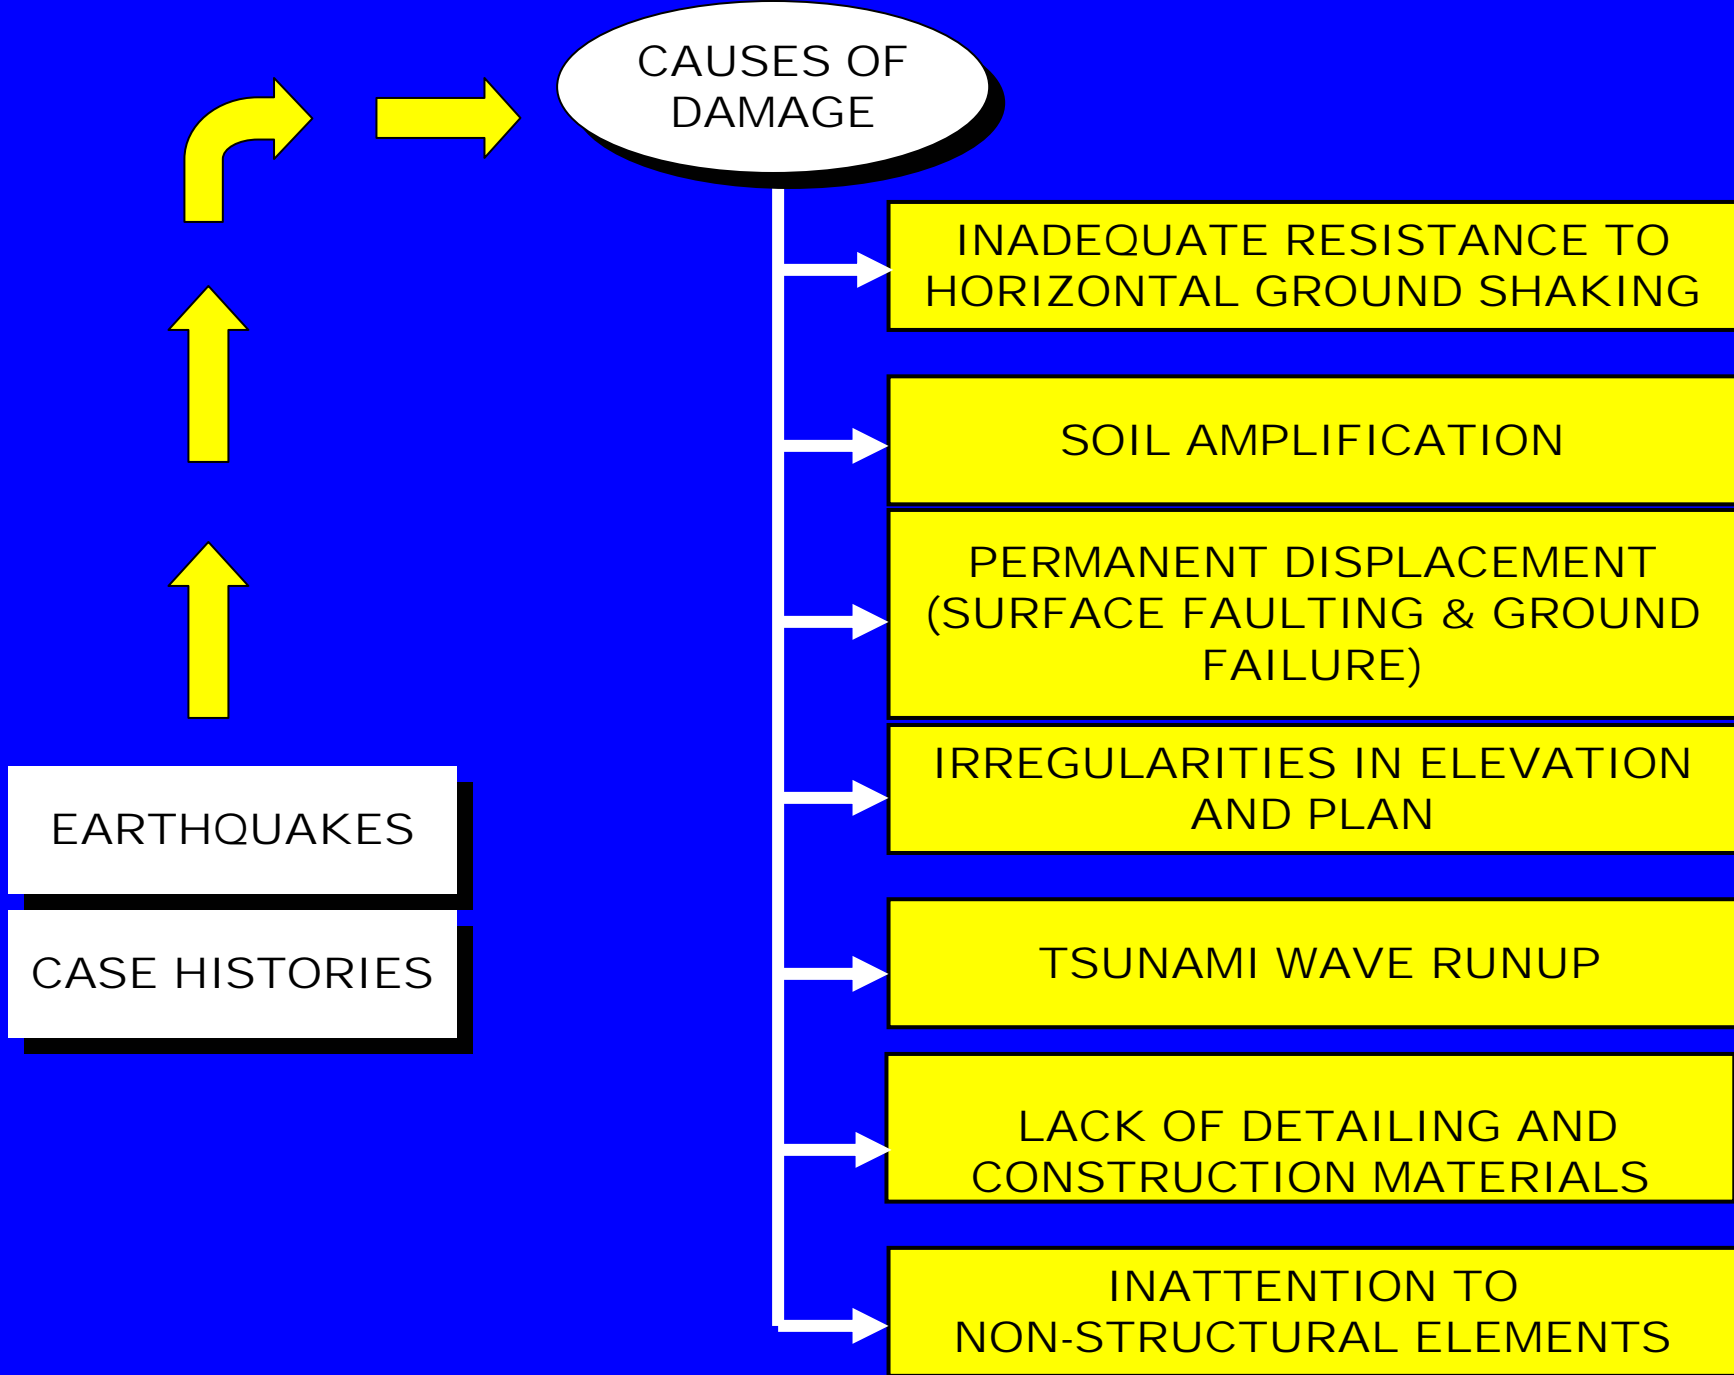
CAUSES OF DAMAGE

INADEQUATE RESISTANCE TO HORIZONTAL GROUND SHAKING

SOIL AMPLIFICATION

PERMANENT DISPLACEMENT (SURFACE FAULTING & GROUND FAILURE)

IRREGULARITIES IN ELEVATION AND PLAN

TSUNAMI WAVE RUNUP

LACK OF DETAILING AND CONSTRUCTION MATERIALS

INATTENTION TO NON-STRUCTURAL ELEMENTS

EARTHQUAKES

CASE HISTORIES